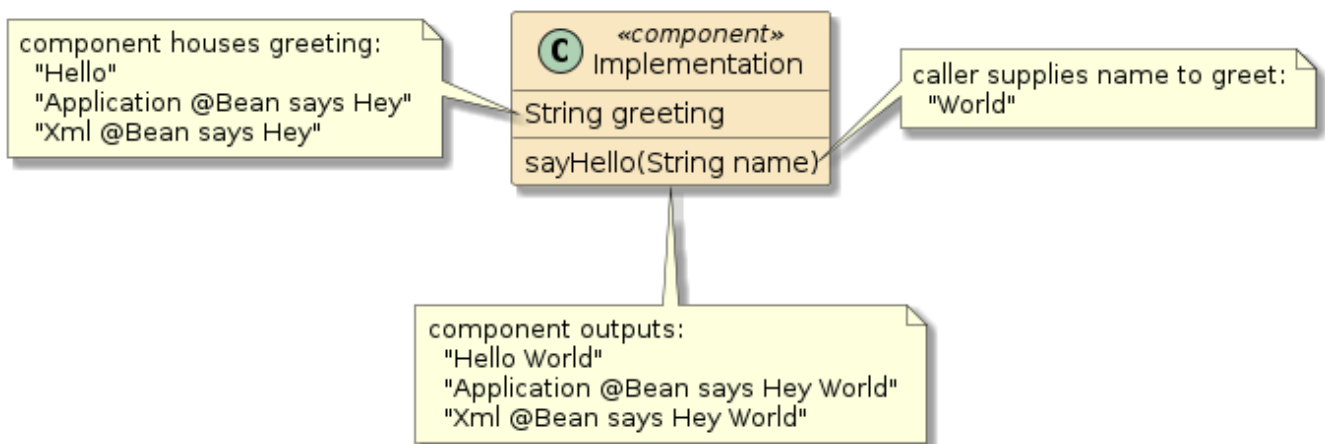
component houses greeting:
"Hello"
"Application @Bean says Hey"
"Xml @Bean says Hey"

C «component»
Implementation
String greeting
sayHello(String name)

caller supplies name to greet:
"World"

component outputs:
"Hello World"
"Application @Bean says Hey World"
"Xml @Bean says Hey World"